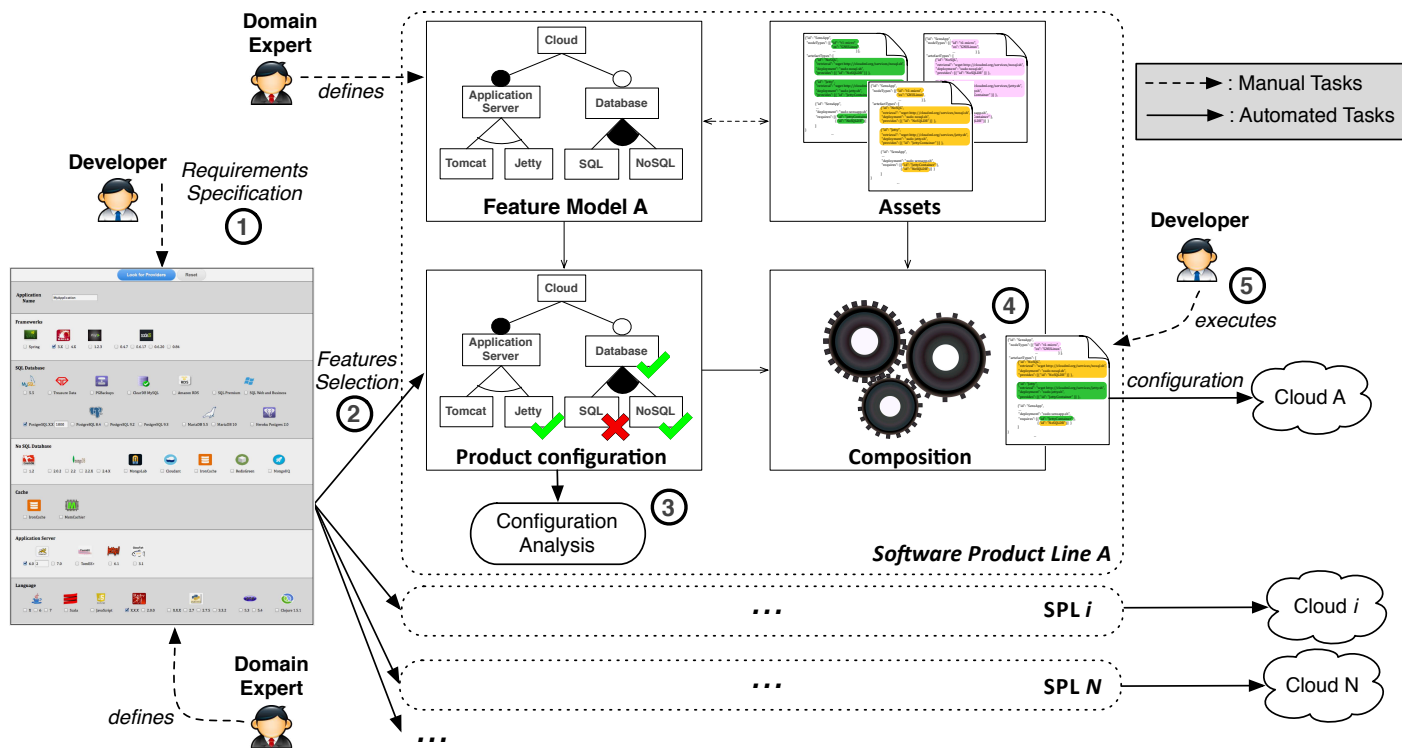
Domain Expert

defines

Developer

Requirements Specification

1

Cloud

Application Server

Database

Tomcat

Jetty

SQL

NoSQL

Feature Model A

Assets

: Manual Tasks

: Automated Tasks

Developer

5

executes

Features Selection

2

Cloud

Application Server

Database

Tomcat

Jetty

SQL

NoSQL

Product configuration

4

Composition

configuration

Cloud A

3

Configuration Analysis

Software Product Line A

...

SPL *i*

Cloud *i*

...

SPL *N*

Cloud N

Domain Expert

defines

...

Look for Providers

Reset

Application Name

Frameworks

SQL Database

No SQL Database

Cache

Application Server

Language